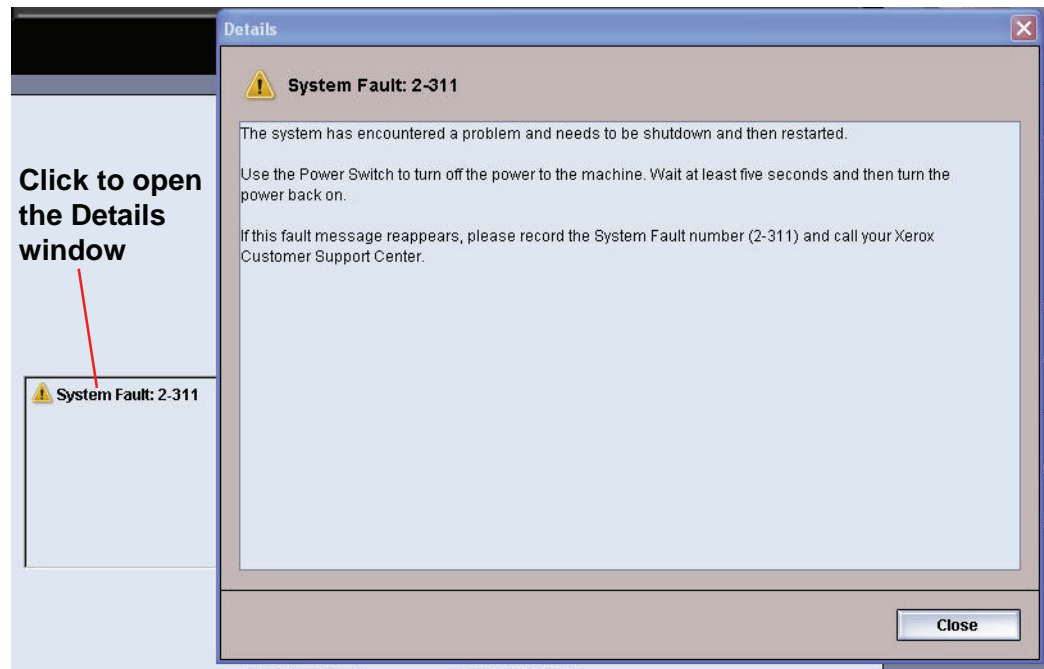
Click to open the Details window

System Fault: 2-311

Details

System Fault: 2-311

The system has encountered a problem and needs to be shutdown and then restarted.

Use the Power Switch to turn off the power to the machine. Wait at least five seconds and then turn the power back on.

If this fault message reappears, please record the System Fault number (2-311) and call your Xerox Customer Support Center.

Close